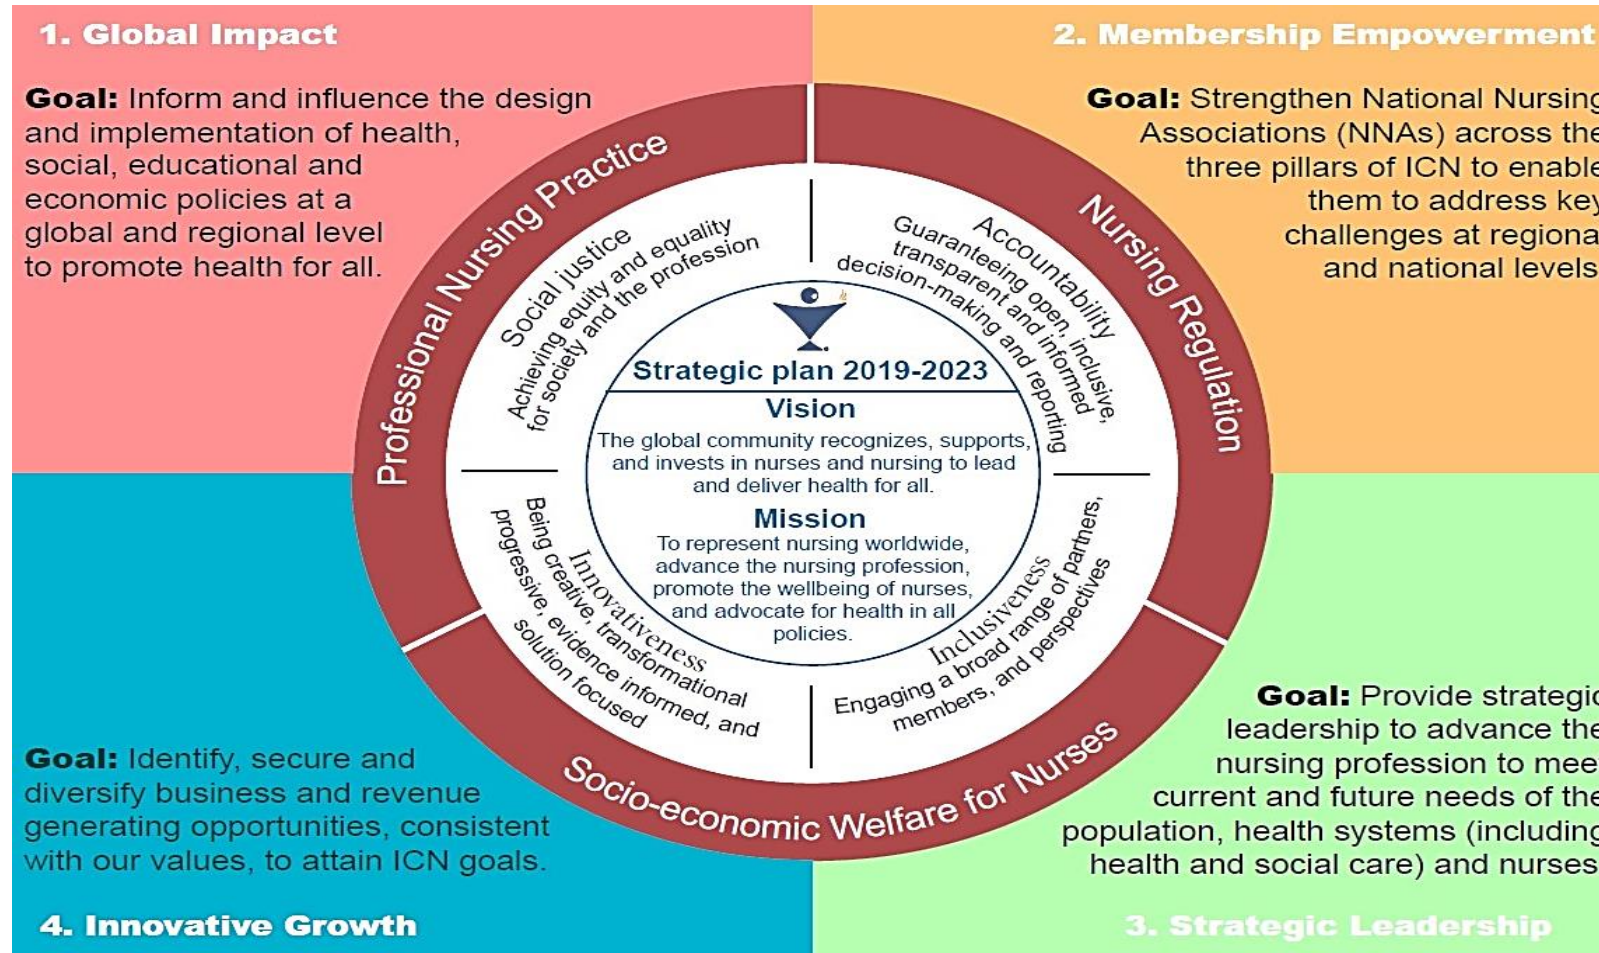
1. Global Impact

**Goal:** Inform and influence the design and implementation of health, social, educational and economic policies at a global and regional level to promote health for all.

2. Membership Empowerment

**Goal:** Strengthen National Nursing Associations (NNAs) across the three pillars of ICN to enable them to address key challenges at regional and national levels

Professional Nursing Practice

Nursing Regulation

Social justice
Achieving equity and equality for society and the profession

Accountability
Guaranteeing open, inclusive, transparent and informed decision-making and reporting

Strategic plan 2019-2023

Vision
The global community recognizes, supports, and invests in nurses and nursing to lead and deliver health for all.

Mission
To represent nursing worldwide, advance the nursing profession, promote the wellbeing of nurses, and advocate for health in all policies.

Innovativeness
Being creative, transformational progressive, evidence informed, and solution focused

Inclusiveness
Engaging a broad range of partners, members, and perspectives

Socio-economic Welfare for Nurses

**Goal:** Identify, secure and diversify business and revenue generating opportunities, consistent with our values, to attain ICN goals.

4. Innovative Growth

**Goal:** Provide strategic leadership to advance the nursing profession to meet current and future needs of the population, health systems (including health and social care) and nurses

3. Strategic Leadership